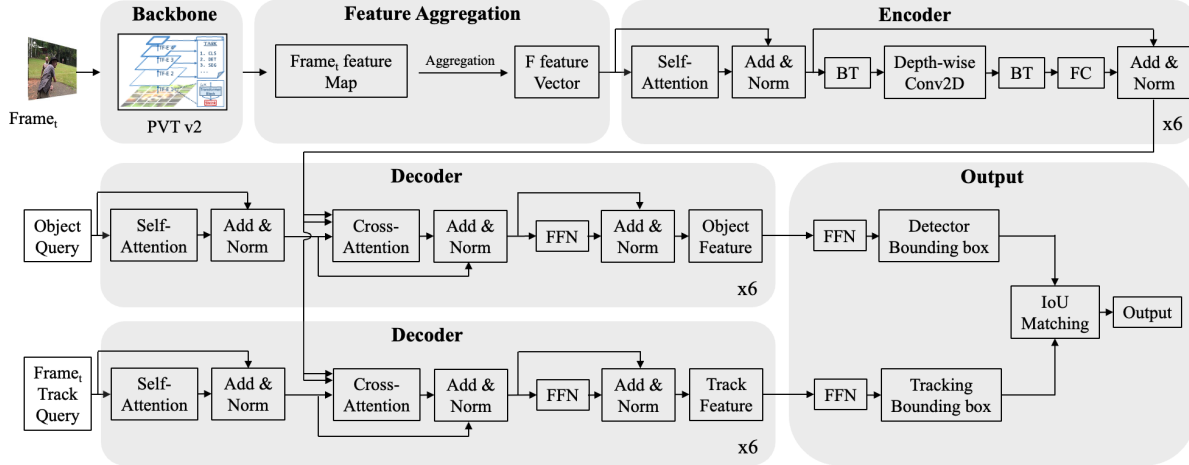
Backbone

Frame$_t$

PVT v2

Feature Aggregation

Frame$_t$ feature Map

Aggregation

F feature Vector

Encoder

Self-Attention

Add & Norm

BT

Depth-wise Conv2D

BT

FC

Add & Norm

x6

Decoder

Object Query

Self-Attention

Add & Norm

Cross-Attention

Add & Norm

FFN

Add & Norm

Object Feature

x6

Output

FFN

Detector Bounding box

IoU Matching

Output

Decoder

Frame$_t$ Track Query

Self-Attention

Add & Norm

Cross-Attention

Add & Norm

FFN

Add & Norm

Track Feature

x6

FFN

Tracking Bounding box